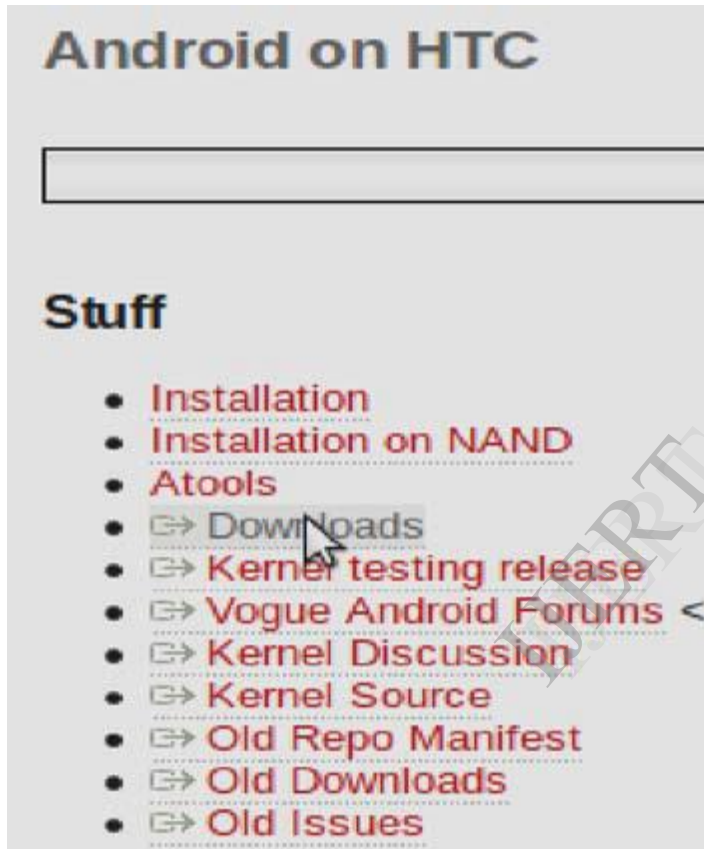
Android on HTC

Stuff

- Installation
- Installation on NAND
- Atools
- Downloads
- Kernel testing release
- Vogue Android Forums <
- Kernel Discussion
- Kernel Source
- Old Repo Manifest
- Old Downloads
- Old Issues

IJERT